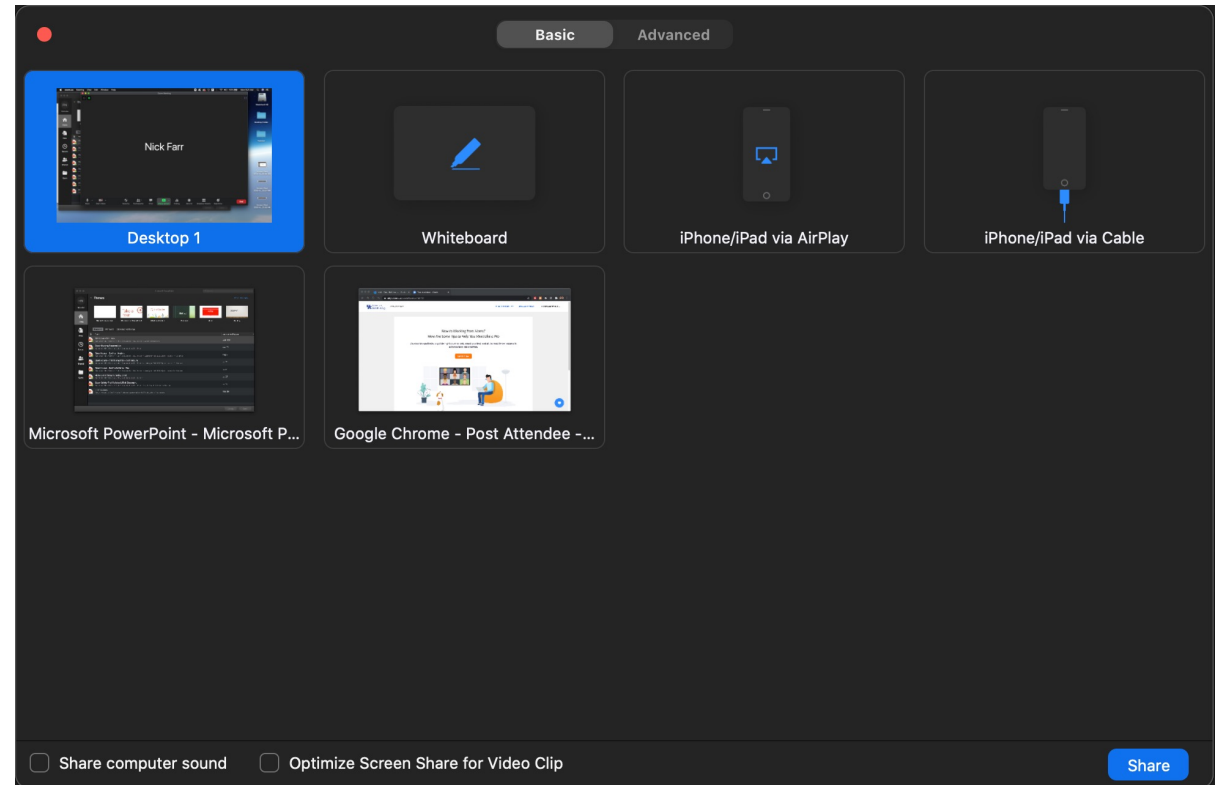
Basic
Advanced

Nick Farr
Desktop 1

Whiteboard

iPhone/iPad via AirPlay

iPhone/iPad via Cable

Microsoft PowerPoint - Microsoft P...

Google Chrome - Post Attendee -...

Share computer sound
Optimize Screen Share for Video Clip
Share